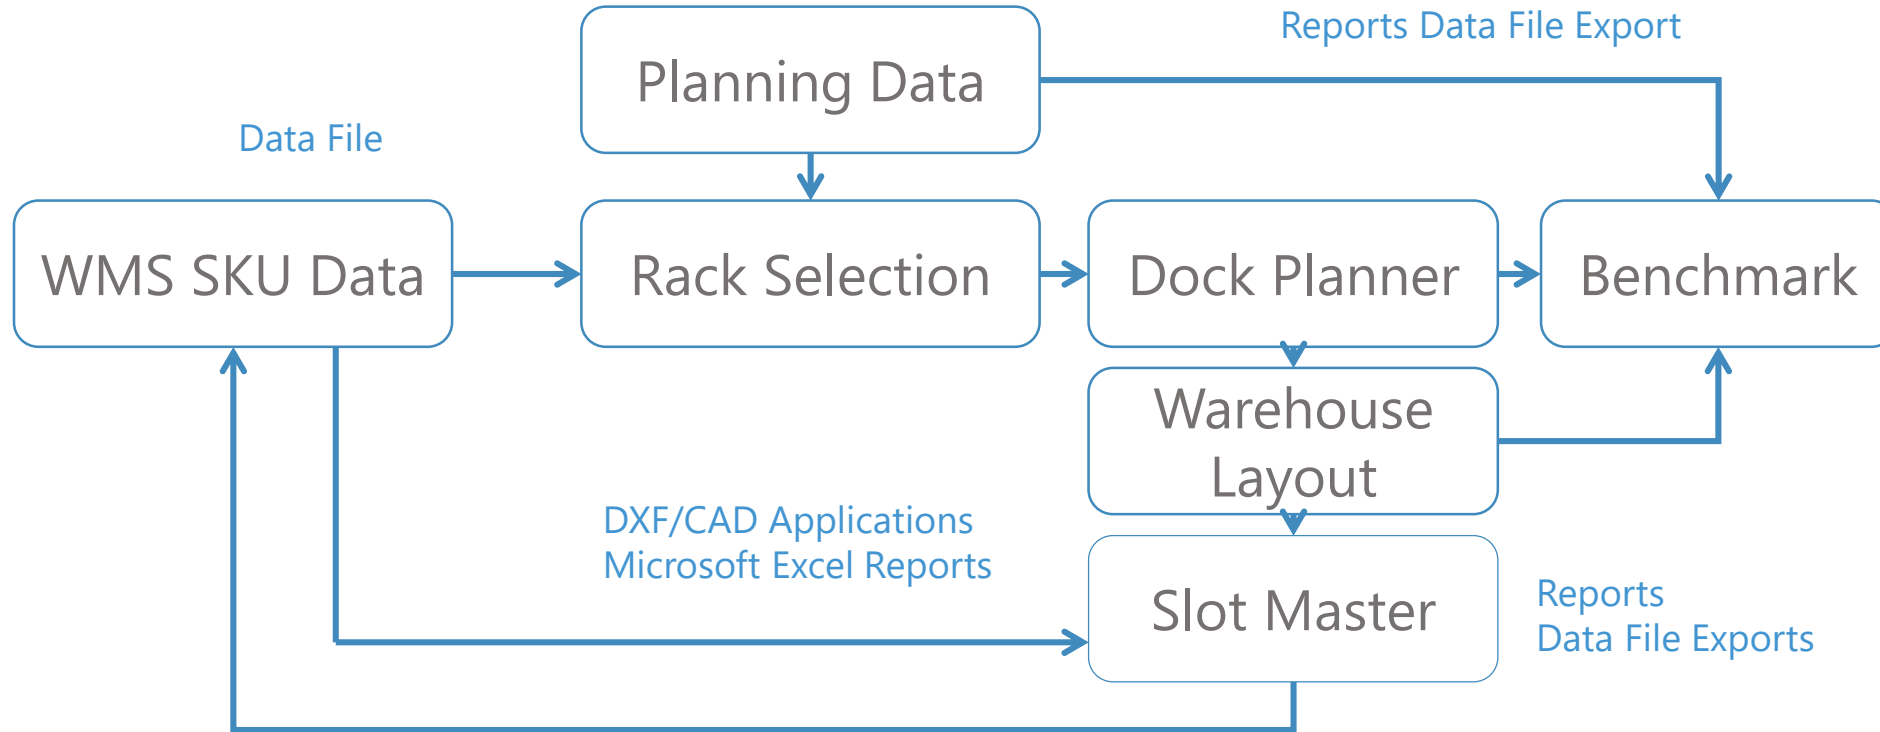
Reports Data File Export

Planning Data

Data File

WMS SKU Data

Rack Selection

Dock Planner

Benchmark

Warehouse Layout

DXF/CAD Applications
Microsoft Excel Reports

Slot Master

Reports
Data File Exports